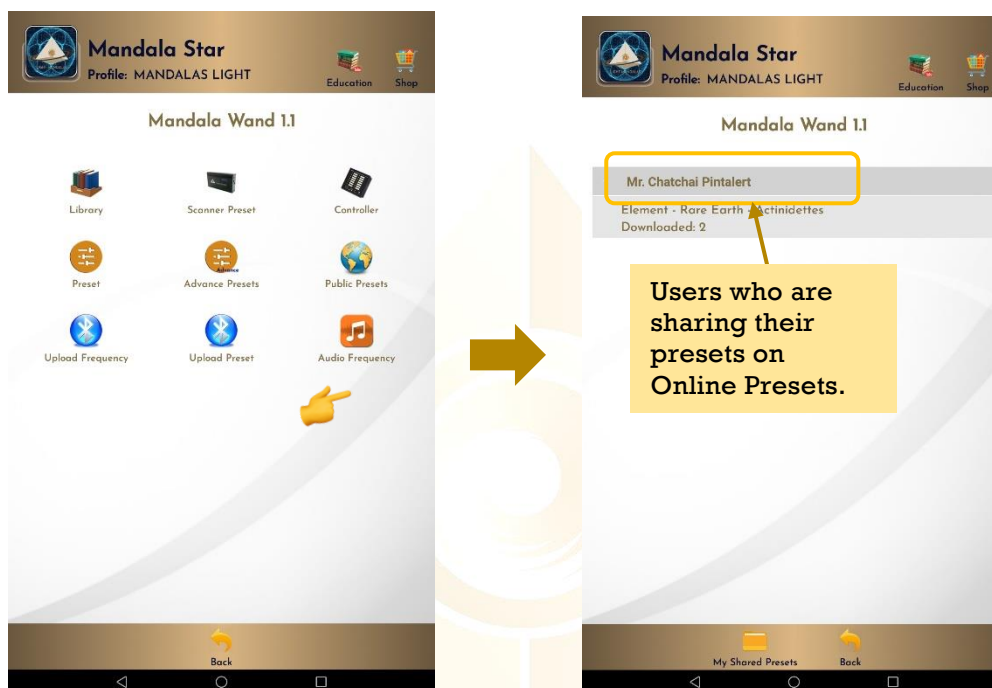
Mandala Star
Profile: MANDALAS LIGHT
Education
Shop

Mandala Wand 1.1

Library
Scanner Preset
Controller
Advance
Preset
Advance Presets
Public Presets
Upload Frequency
Upload Preset
Audio Frequency

Back

Mandala Star
Profile: MANDALAS LIGHT
Education
Shop

Mandala Wand 1.1

Mr. Chatchai Pintalert
Element - Rare Earth Actinidettes
Downloaded: 2

Users who are sharing their presets on Online Presets.

My Shared Presets
Back